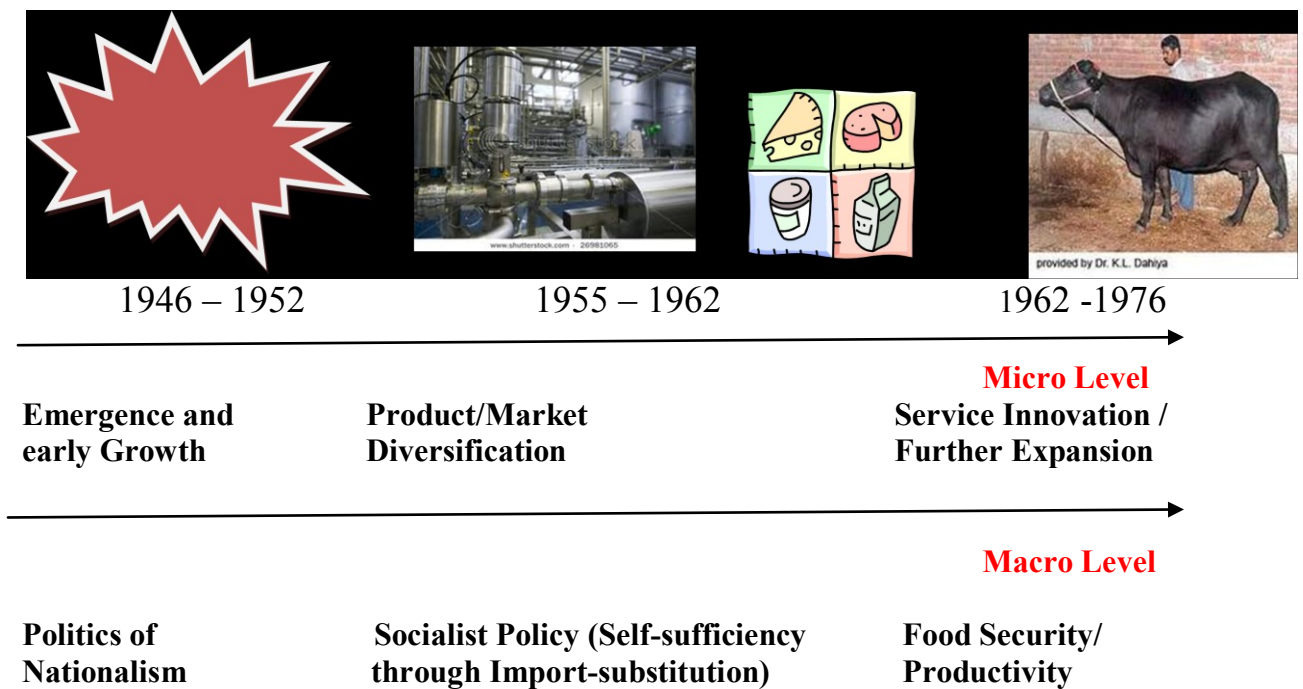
www.shutterstock.com · 26981065

provided by Dr. K.L. Dahiya

1946 – 1952

1955 – 1962

1962 -1976

Micro Level

Emergence and early Growth

Product/Market Diversification

Service Innovation / Further Expansion

Macro Level

Politics of Nationalism

Socialist Policy (Self-sufficiency through Import-substitution)

Food Security/ Productivity